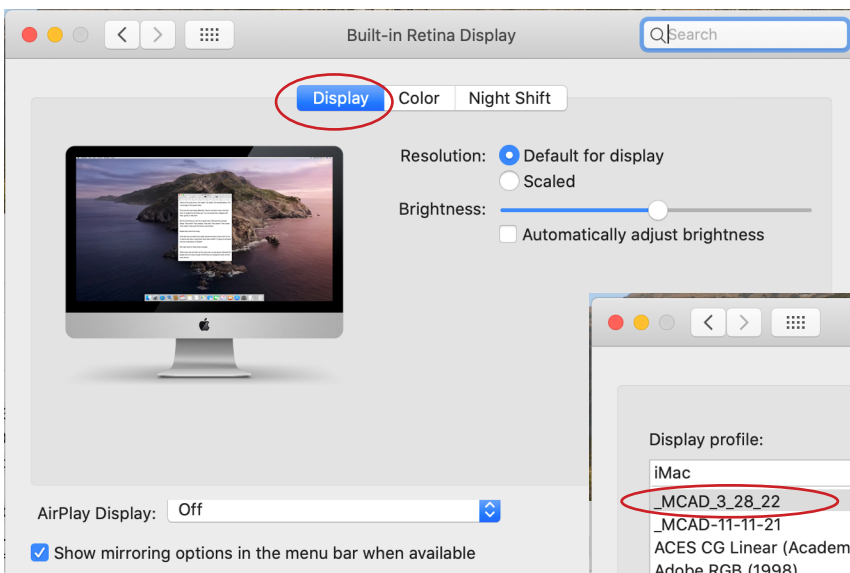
Built-in Retina Display

Search

Display | Color | Night Shift

Resolution: Default for display

Scaled

Brightness:

Automatically adjust brightness

AirPlay Display: Off

Show mirroring options in the menu bar when available

Display profile:

iMac

_MCAD_3_28_22

_MCAD-11-11-21

ACES CG Linear (Academ

Adobe RGB (1998)